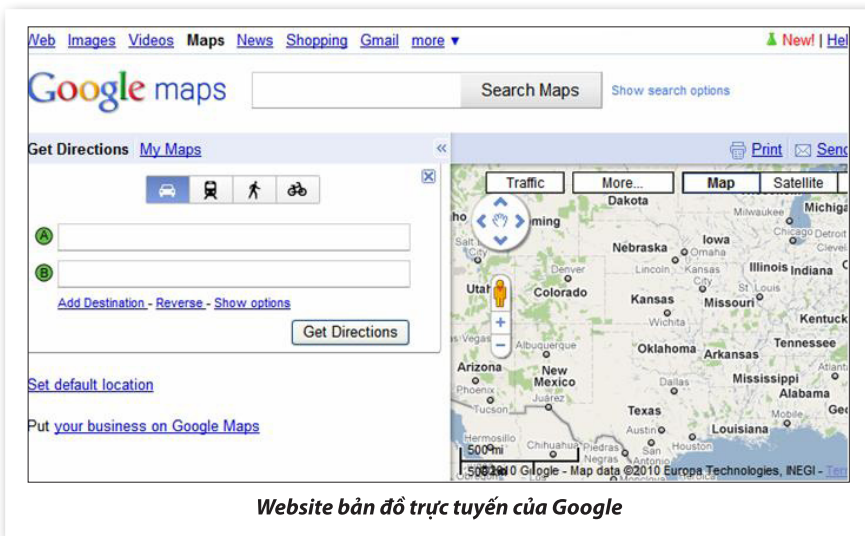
Web Images Videos Maps News Shopping Gmail more ▼

New! | Hel

Google maps

Search Maps

Show search options

Get Directions My Maps

«

Print Send

Traffic More... Map Satellite

A

B

Add Destination - Reverse - Show options

Get Directions

Set default location

Put your business on Google Maps

Dakota
Milwaukee
Michiga
Chicago Detroit
Clevel
Iowa
Nebraska
Omaha
Salt
Lincoln
Kansas City
Illinois
Indiana
Utah
Denver
Colorado
Kansas
Missouri
St Louis
Wichita
Kentuck
Tennessee
Vegas
Albuquerque
Oklahoma
Arkansas
Arizona
New Mexico
Mississippi
Atlant
Phoenix
Dallas
Alabama
Tucson
Juarez
Texas
Mobile
Geo
Austin
Louisiana
Hermosillo
Chihuahua
Piedras Negras
Houston
San
500 mi
500 km
©2010 Google - Map data ©2010 Europa Technologies, INEGI - Ter

Website bản đồ trực tuyến của Google